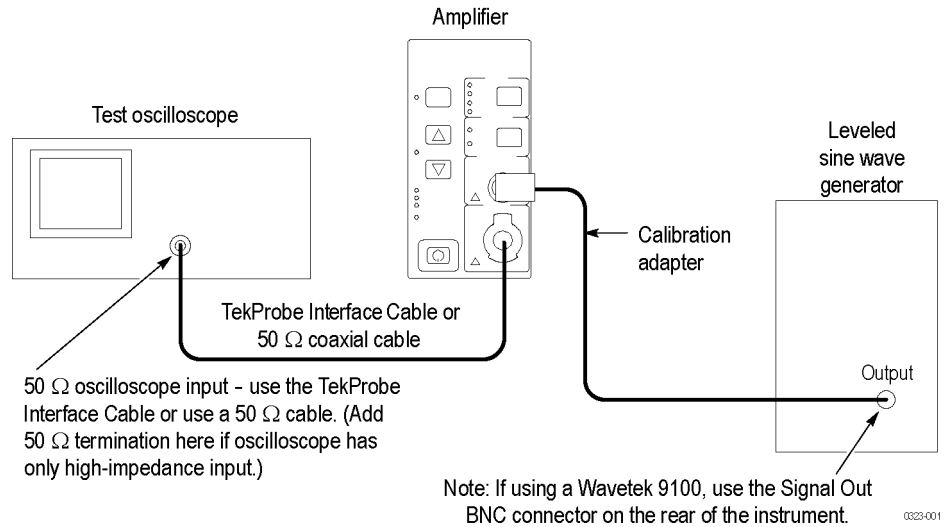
Amplifier

Test oscilloscope

Leveled sine wave generator

Calibration adapter

TekProbe Interface Cable or 50 $\Omega$ coaxial cable

Output

50 $\Omega$ oscilloscope input - use the TekProbe Interface Cable or use a 50 $\Omega$ cable. (Add 50 $\Omega$ termination here if oscilloscope has only high-impedance input.)

Note: If using a Wavetek 9100, use the Signal Out BNC connector on the rear of the instrument.

0323-001